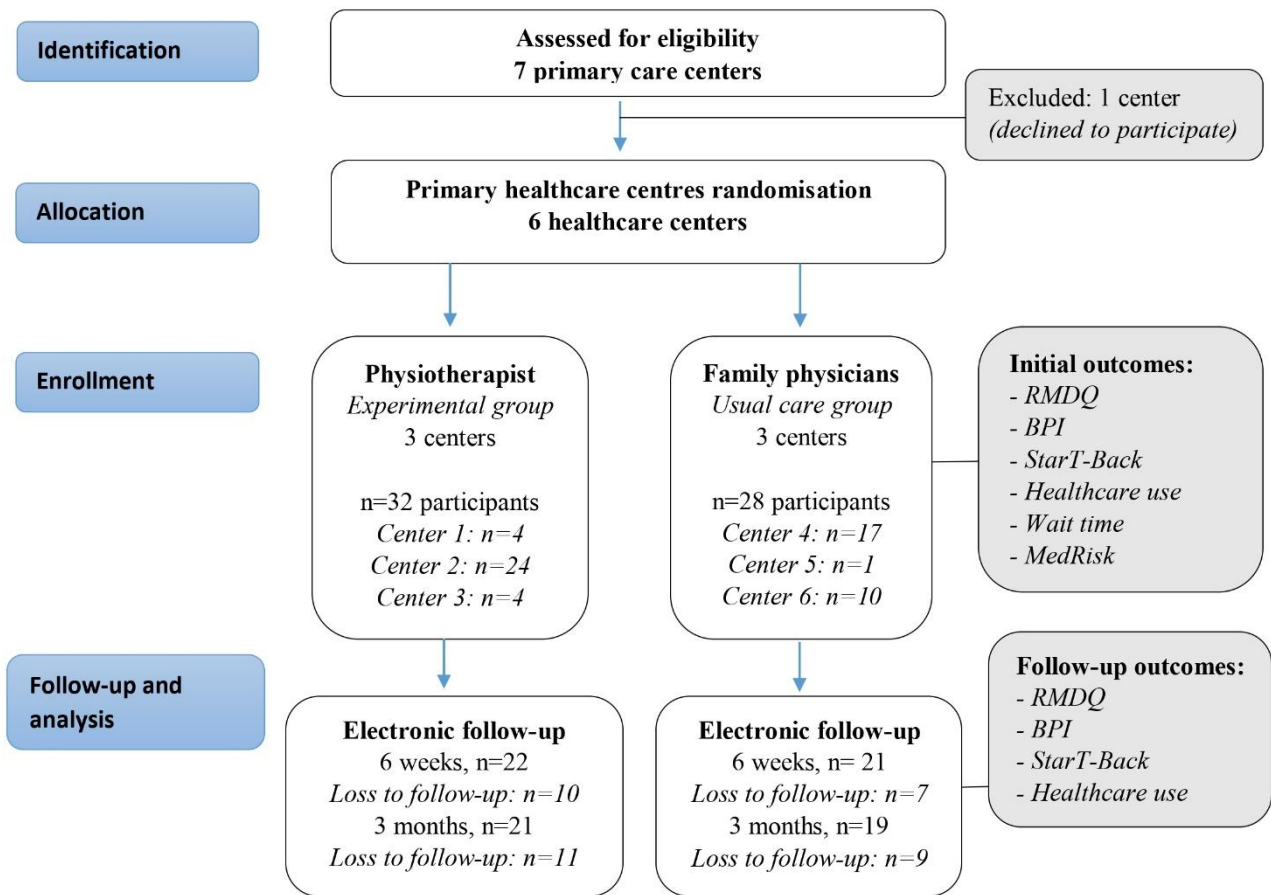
Identification

Assessed for eligibility
7 primary care centers

Excluded: 1 center
(declined to participate)

Allocation

Primary healthcare centres randomisation
6 healthcare centers

Enrollment

Physiotherapist
Experimental group
3 centers

n=32 participants
Center 1: n=4
Center 2: n=24
Center 3: n=4

Family physicians
Usual care group
3 centers

n=28 participants
Center 4: n=17
Center 5: n=1
Center 6: n=10

Initial outcomes:
- RMDQ
- BPI
- StarT-Back
- Healthcare use
- Wait time
- MedRisk

Follow-up and analysis

Electronic follow-up
6 weeks, n=22
Loss to follow-up: n=10
3 months, n=21
Loss to follow-up: n=11

Electronic follow-up
6 weeks, n= 21
Loss to follow-up: n=7
3 months, n=19
Loss to follow-up: n=9

Follow-up outcomes:
- RMDQ
- BPI
- StarT-Back
- Healthcare use